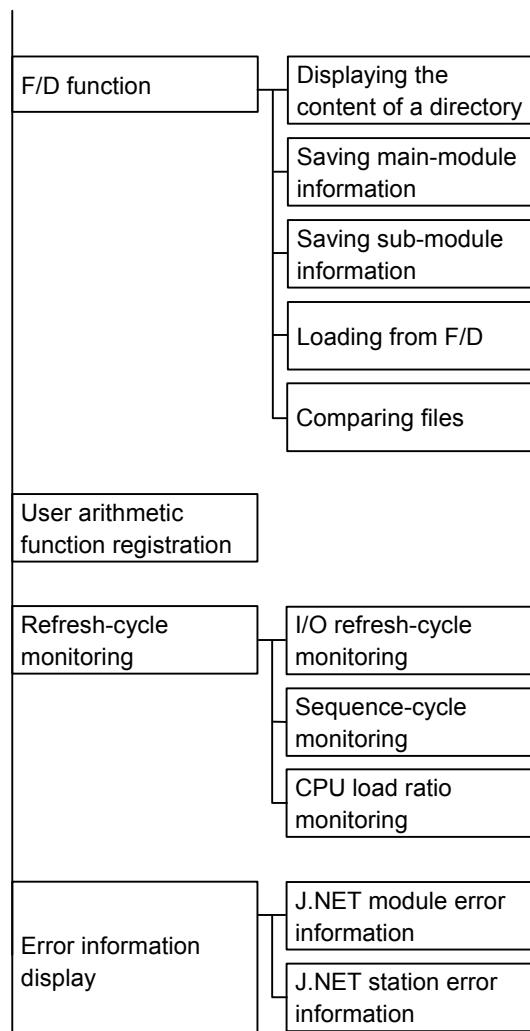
F/D function

Displaying the content of a directory

Saving main-module information

Saving sub-module information

Loading from F/D

Comparing files

User arithmetic function registration

Refresh-cycle monitoring

I/O refresh-cycle monitoring

Sequence-cycle monitoring

CPU load ratio monitoring

Error information display

J.NET module error information

J.NET station error information